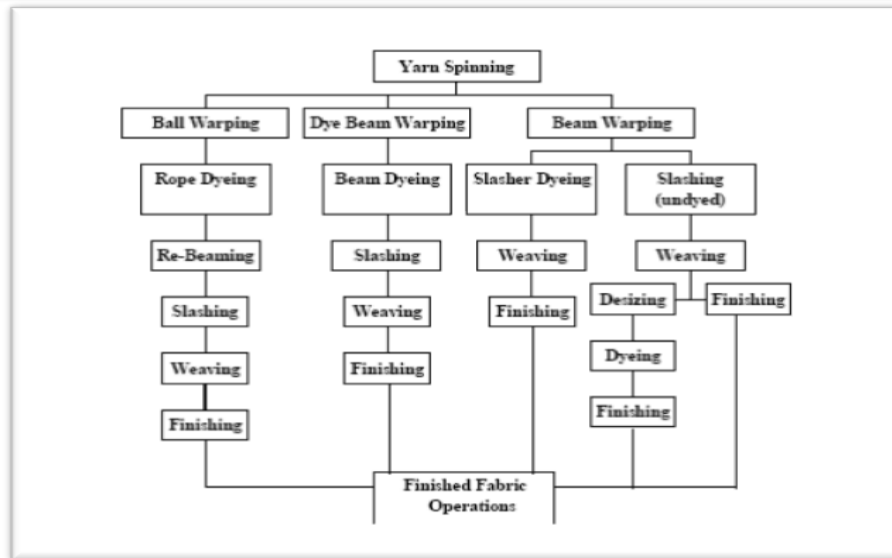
Yarn Spinning

Ball Warping

Dye Beam Warping

Beam Warping

Rope Dyeing

Beam Dyeing

Slasher Dyeing

Slashing (undyed)

Re-Beaming

Slashing

Weaving

Weaving

Slashing

Weaving

Finishing

Desizing

Finishing

Weaving

Finishing

Dyeing

Finishing

Finishing

Finished Fabric Operations